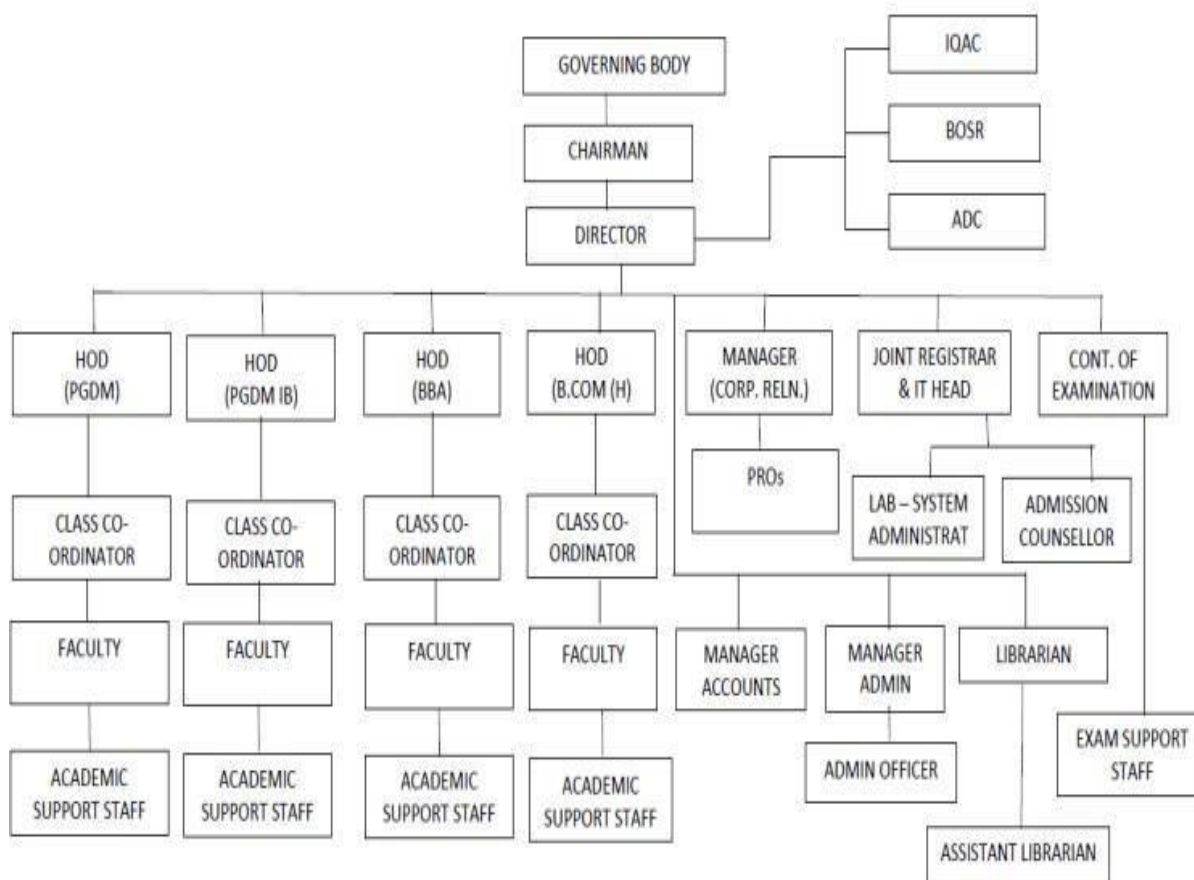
GOVERNING BODY

IQAC

BOSR

ADC

CHAIRMAN

DIRECTOR

HOD (PGDM)

HOD (PGDM IB)

HOD (BBA)

HOD (B.COM (H)

MANAGER (CORP. RELN.)

JOINT REGISTRAR & IT HEAD

CONT. OF EXAMINATION

PROs

LAB – SYSTEM ADMINISTRAT

ADMISSION COUNSELLOR

CLASS CO-ORDINATOR

CLASS CO-ORDINATOR

CLASS CO-ORDINATOR

CLASS CO-ORDINATOR

FACULTY

FACULTY

FACULTY

FACULTY

MANAGER ACCOUNTS

MANAGER ADMIN

LIBRARIAN

ACADEMIC SUPPORT STAFF

ACADEMIC SUPPORT STAFF

ACADEMIC SUPPORT STAFF

ACADEMIC SUPPORT STAFF

ADMIN OFFICER

EXAM SUPPORT STAFF

ASSISTANT LIBRARIAN